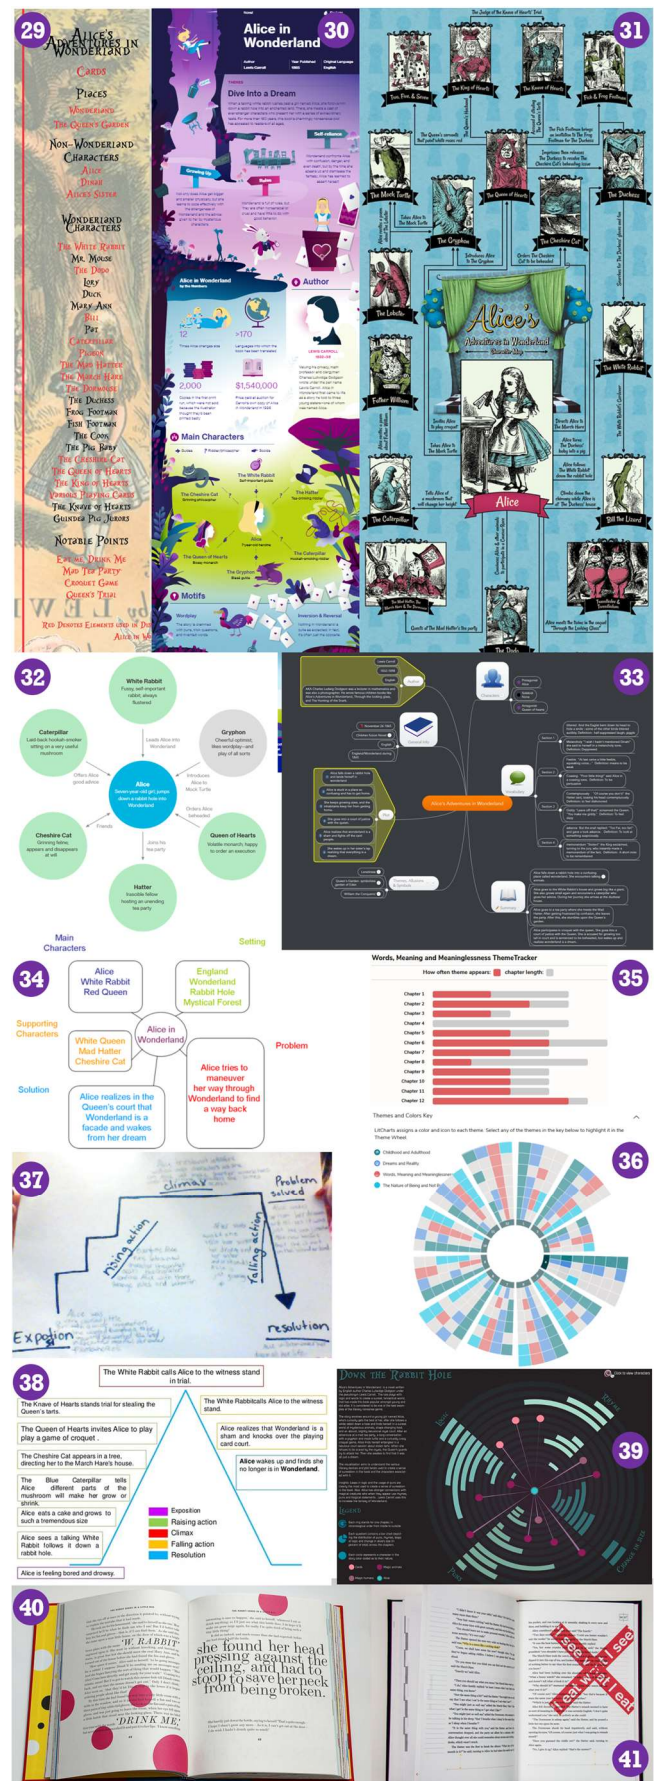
29

Alice's Adventures in Wonderland

Cards

Places
Wonderland
The Queen's Garden

Non-Wonderland Characters
Alice
Dinah
Alice's Sister

Wonderland Characters
The White Rabbit
Mr. Mouse
The Dodo
Lory
Duck
Mary Ann
Bill
Pat
Caterpillar
Pigeon
The Mad Hatter
The March Hare
The Dormouse
The Duchess
Frog Footman
Fish Footman
The Cook
The Pig Baby
The Cheshire Cat
The Queen of Hearts
The King of Hearts
Various Playing Cards
The Knave of Hearts
Guinea Pig Jurors

Notable Points
Eat Me, Drink Me
Mad Tea Party
Croquet Game
Queen's Trial

Red Denotes Elements used in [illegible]

30

Alice in Wonderland

Dive Into a Dream

Self reliance

Growing Up

Author

>170

2,000

$1,540,000

LEWIS CARROLL

Main Characters

The White Rabbit

The Cheshire Cat

The Hatter

Alice

The Queen of Hearts

The Caterpillar

The Gryphon

Motifs

Wordplay

Inversion & Reversal

31

The Judge at the Knave of Hearts' Trial

Two, Five, & Seven

The King of Hearts

The Knave of Hearts

Fish & Frog Footmen

The Mock Turtle

The Queen of Hearts

The Duchess

The Gryphon

The Cheshire Cat

The Lobster

Alice's Adventures in Wonderland

The White Rabbit

Father William

Alice

The Caterpillar

Bill the Lizard

The Dodo

32

White Rabbit
Fussy, self-important rabbit, always flustered

Caterpillar
Laid back hookah smoker sitting on a very useful mushroom

Gryphon
Cheerful optimist, likes wordplay—and play of all sorts

Alice
Seven year old girl, jumps down a rabbit hole into Wonderland

Cheshire Cat
Grinning feline, appears and disappears at will

Queen of Hearts
Volatile monarch, happy to order an execution

Hatter
Insatiable fellow hosting an unending tea party

Leads Alice into Wonderland

Offers Alice good advice

Introduces Alice to Mock Turtle

Orders Alice beheaded

Friends

Joins for tea party

Main Characters

Setting

33

Alice's Adventures in Wonderland

34

Alice
White Rabbit
Red Queen

England
Wonderland
Rabbit Hole
Mystical Forest

Supporting Characters

Alice in Wonderland

White Queen
Mad Hatter
Cheshire Cat

Problem

Alice tries to maneuver her way through Wonderland to find a way back home

Solution

Alice realizes in the Queen's court that Wonderland is a facade and wakes from her dream

35

Words, Meaning and Meaninglessness ThemeTracker

How often theme appears: chapter length:

Chapter 1
Chapter 2
Chapter 3
Chapter 4
Chapter 5
Chapter 6
Chapter 7
Chapter 8
Chapter 9
Chapter 10
Chapter 11
Chapter 12

Themes and Colors Key

LitCharts assigns a color and icon to each theme. Select any of the themes in the key below to highlight it in the Theme Wheel.

Childhood and Adulthood
Dreams and Reality
Words, Meaning and Meaninglessness
The Nature of Being and Not Being

36

37

climax

Problem solved

rising action

falling action

Expotion

resolution

38

The White Rabbit calls Alice to the witness stand in trial.

The Knave of Hearts stands trial for stealing the Queen's tarts.

The White Rabbitcalls Alice to the witness stand.

The Queen of Hearts invites Alice to play a game of croquet.

Alice realizes that Wonderland is a sham and knocks over the playing card court.

The Cheshire Cat appears in a tree, directing her to the March Hare's house.

Alice wakes up and finds she no longer is in Wonderland.

The Blue Caterpillar tells Alice different parts of the mushroom will make her grow or shrink.

Alice eats a cake and grows to such a tremendous size

Alice sees a talking White Rabbit follows it down a rabbit hole.

Alice is feeling bored and drowsy.

Exposition
Raising action
Climax
Falling action
Resolution

39

Down the Rabbit Hole

40

W. RABBIT

DRINK ME

she found her head pressing against the ceiling, and had to stoop to save her neck from being broken.

41

see what I eat
eat what I see